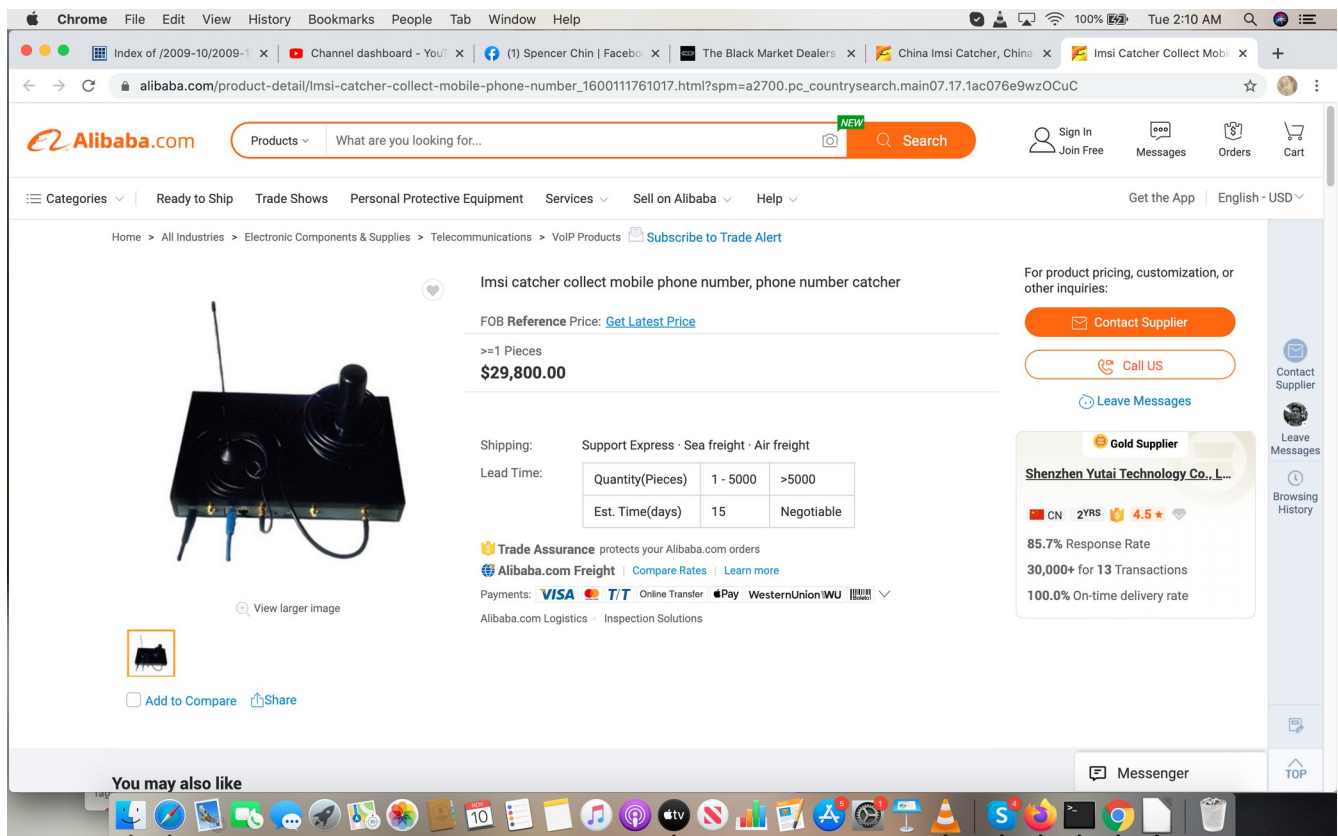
Chrome File Edit View History Bookmarks People Tab Window Help
100% Tue 2:10 AM

Index of /2009-10/2009-1 | Channel dashboard - YouT | (1) Spencer Chin | Facebo | The Black Market Dealers | China Imsi Catcher, China | Imsi Catcher Collect Mobi

alibaba.com/product-detail/Imsi-catcher-collect-mobile-phone-number_1600111761017.html?spm=a2700.pc_countrysearch.main07.17.1ac076e9wzOCuC

Alibaba.com
Products | What are you looking for... | NEW | Search
Sign In
Join Free
Messages
Orders
Cart

Categories | Ready to Ship | Trade Shows | Personal Protective Equipment | Services | Sell on Alibaba | Help | Get the App | English - USD

Home > All Industries > Electronic Components & Supplies > Telecommunications > VoIP Products Subscribe to Trade Alert

Imsi catcher collect mobile phone number, phone number catcher

FOB Reference Price: Get Latest Price

>=1 Pieces
$29,800.00

Shipping: Support Express · Sea freight · Air freight
Lead Time:

| Quantity(Pieces) | 1 - 5000 | >5000 |
|---|---|---|
| Est. Time(days) | 15 | Negotiable |

Trade Assurance protects your Alibaba.com orders
Alibaba.com Freight | Compare Rates | Learn more
Payments: VISA T/T Online Transfer Pay WesternUnion WU
Alibaba.com Logistics · Inspection Solutions

View larger image

Add to Compare Share

For product pricing, customization, or other inquiries:
Contact Supplier
Call US
Leave Messages

Gold Supplier
Shenzhen Yutai Technology Co., L...
CN 2YRS 4.5 ★
85.7% Response Rate
30,000+ for 13 Transactions
100.0% On-time delivery rate

Contact Supplier
Leave Messages
Browsing History
TOP

You may also like

Messenger